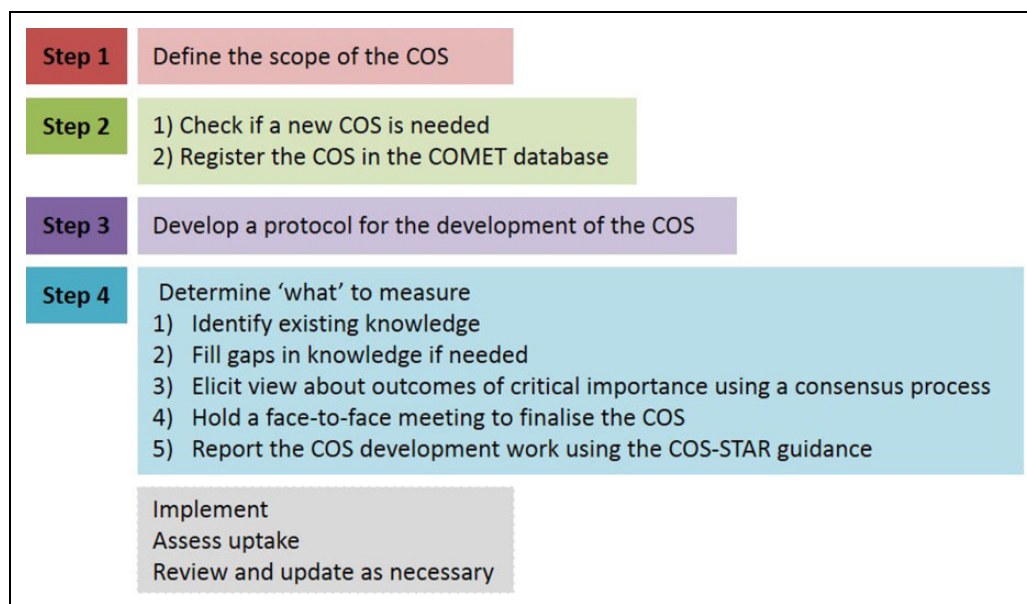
Step 1

Define the scope of the COS

Step 2

1) Check if a new COS is needed
2) Register the COS in the COMET database

Step 3

Develop a protocol for the development of the COS

Step 4

Determine ‘what’ to measure
1) Identify existing knowledge
2) Fill gaps in knowledge if needed
3) Elicit view about outcomes of critical importance using a consensus process
4) Hold a face-to-face meeting to finalise the COS
5) Report the COS development work using the COS-STAR guidance

Implement
Assess uptake
Review and update as necessary